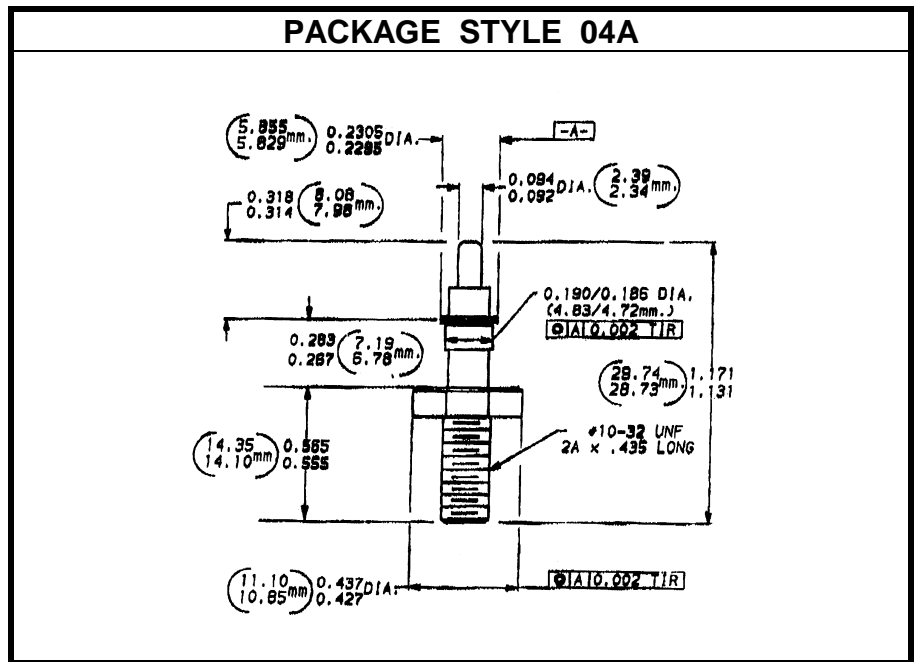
PACKAGE STYLE 04A

$\left(\begin{matrix}5.855\\5.829\end{matrix}\text{mm.}\right)$ $\begin{matrix}0.2305\\0.2285\end{matrix}$ DIA.

-A-

$\begin{matrix}0.094\\0.092\end{matrix}$ DIA. $\left(\begin{matrix}2.39\\2.34\end{matrix}\text{mm.}\right)$

$\begin{matrix}0.318\\0.314\end{matrix}$ $\left(\begin{matrix}8.08\\7.98\end{matrix}\text{mm.}\right)$

0.190/0.186 DIA.
(4.83/4.72mm.)
⊚ A 0.002 TIR

$\begin{matrix}0.283\\0.267\end{matrix}$ $\left(\begin{matrix}7.19\\6.78\end{matrix}\text{mm.}\right)$

$\left(\begin{matrix}28.74\\28.73\end{matrix}\text{mm.}\right)$ $\begin{matrix}1.171\\1.131\end{matrix}$

$\left(\begin{matrix}14.35\\14.10\end{matrix}\text{mm}\right)$ $\begin{matrix}0.565\\0.555\end{matrix}$

#10-32 UNF
2A × .435 LONG

$\left(\begin{matrix}11.10\\10.85\end{matrix}\text{mm}\right)$ $\begin{matrix}0.437\\0.427\end{matrix}$ DIA.

⊚ A 0.002 TIR